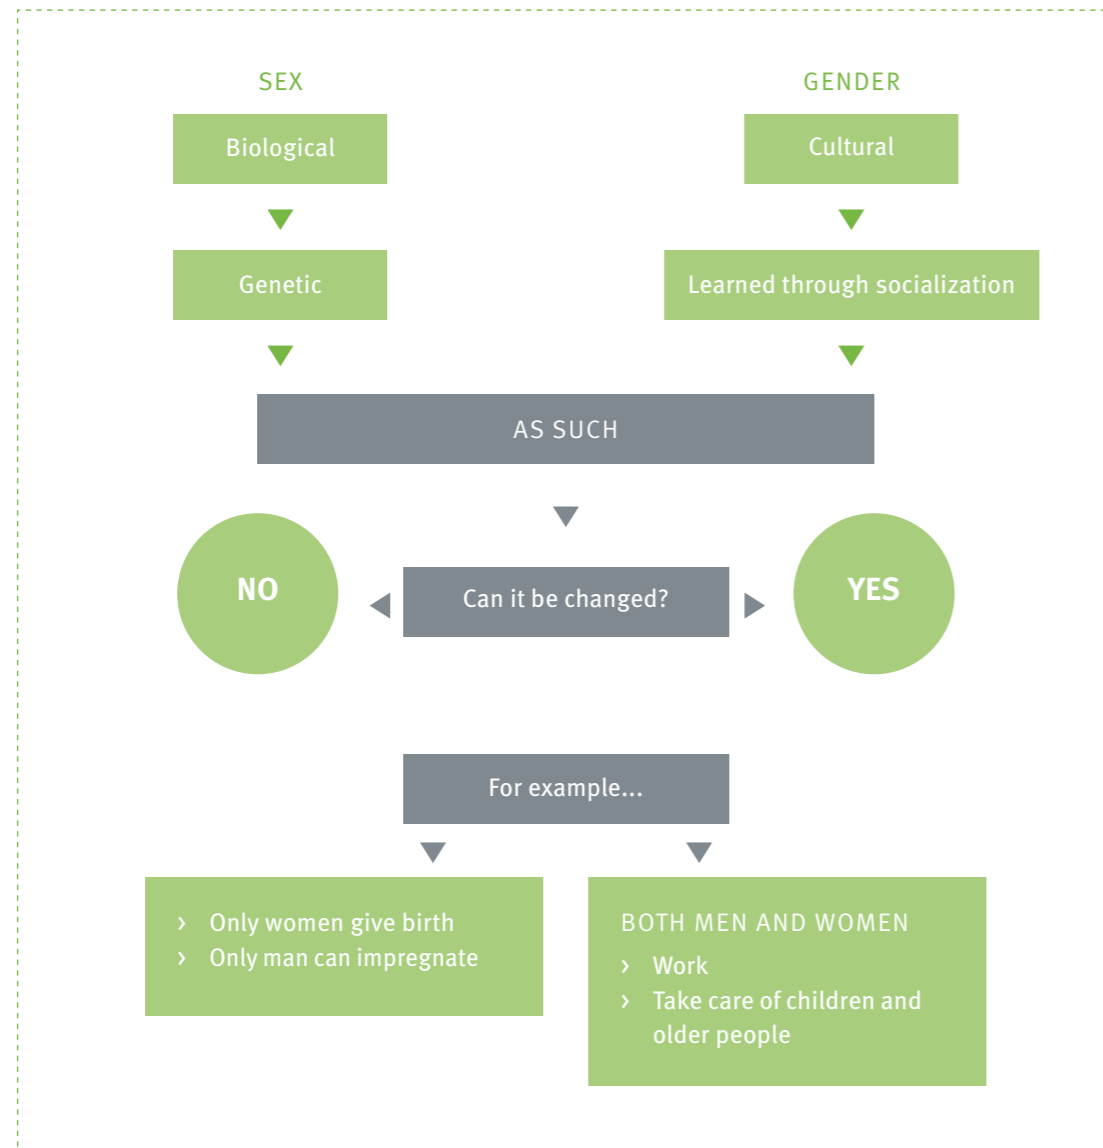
SEX

Biological

Genetic

GENDER

Cultural

Learned through socialization

AS SUCH

NO

Can it be changed?

YES

For example...

› Only women give birth
› Only man can impregnate

BOTH MEN AND WOMEN
› Work
› Take care of children and older people